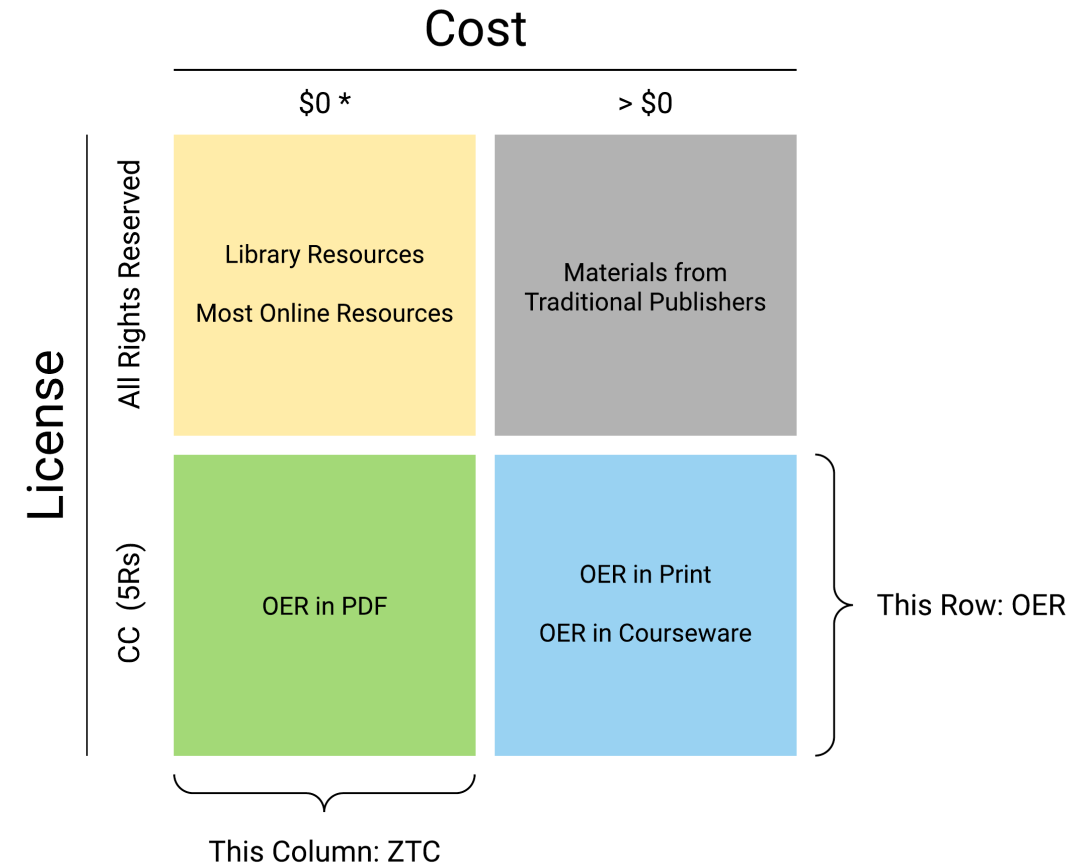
Cost

| | \$0 * | > \$0 |
|---|---|---|
| All Rights Reserved | Library Resources<br>Most Online Resources | Materials from Traditional Publishers |
| CC (5Rs) | OER in PDF | OER in Print<br>OER in Courseware |

License

This Row: OER

This Column: ZTC